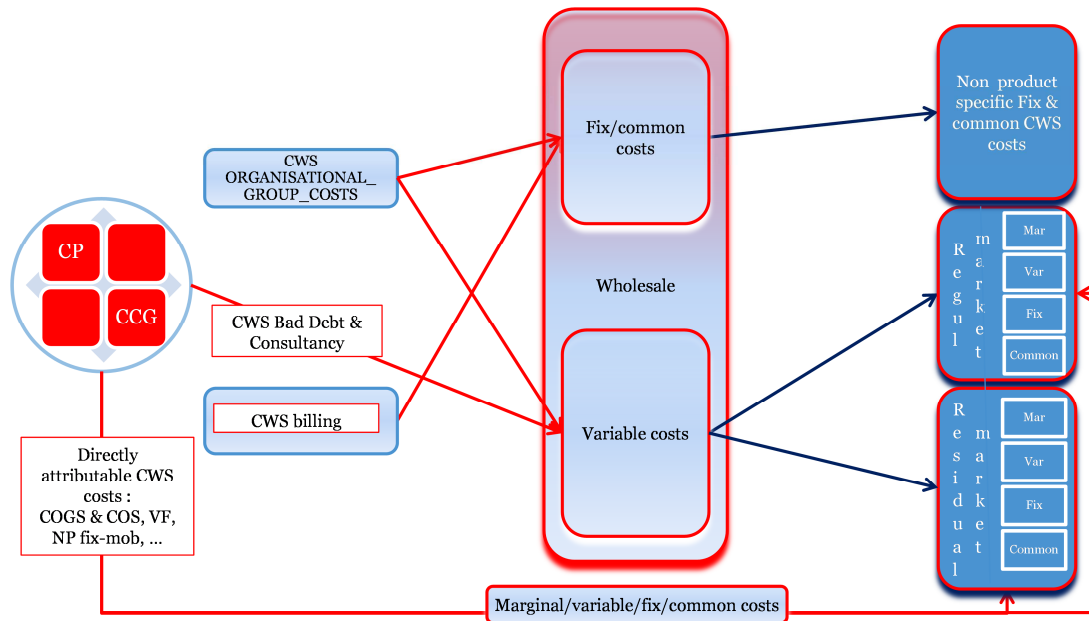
CP

CCG

CWS ORGANISATIONAL_ GROUP_COSTS

CWS Bad Debt & Consultancy

CWS billing

Directly attributable CWS costs : COGS & COS, VF, NP fix-mob, ...

Fix/common costs

Wholesale

Variable costs

Non product specific Fix & common CWS costs

Regul market

Mar

Var

Fix

Common

Residual market

Mar

Var

Fix

Common

Marginal/variable/fix/common costs